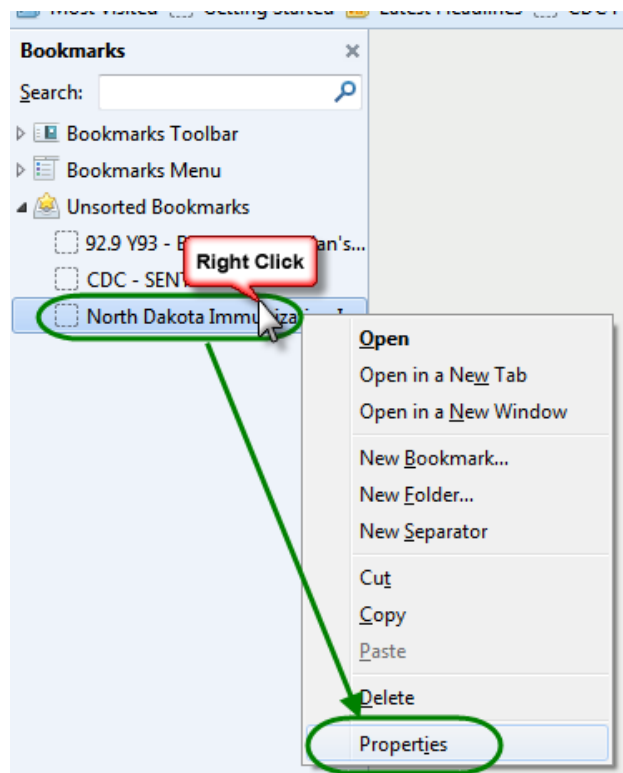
Most Visited Getting Started Latest Headlines CDC

Bookmarks ×

Search:

Bookmarks Toolbar

Bookmarks Menu

Unsorted Bookmarks

92.9 Y93 - B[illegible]an's...

CDC - SENT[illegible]

North Dakota Immu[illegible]iza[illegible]

Right Click

Open
Open in a New Tab
Open in a New Window
New Bookmark...
New Folder...
New Separator
Cut
Copy
Paste
Delete
Properties